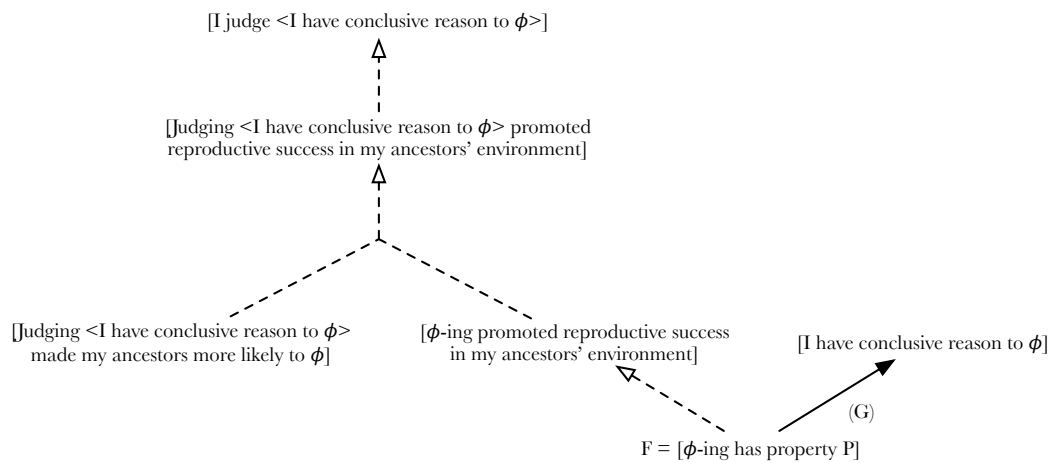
[I judge <I have conclusive reason to $\phi$>]

[Judging <I have conclusive reason to $\phi$> promoted reproductive success in my ancestors' environment]

[Judging <I have conclusive reason to $\phi$> made my ancestors more likely to $\phi$]

[$\phi$-ing promoted reproductive success in my ancestors' environment]

[I have conclusive reason to $\phi$]

(G)

F = [$\phi$-ing has property P]